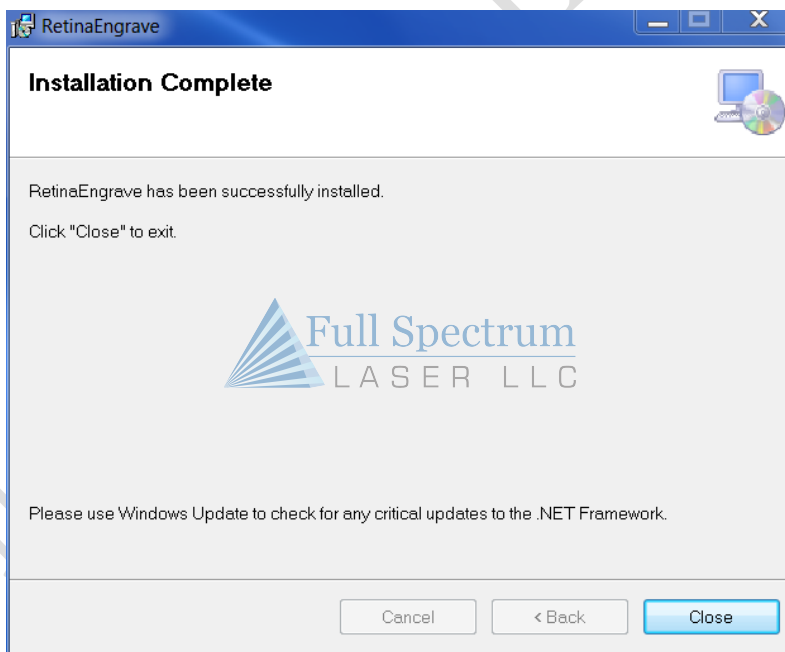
RetinaEngrave

Installation Complete

RetinaEngrave has been successfully installed.

Click "Close" to exit.

Full Spectrum
LASER LLC

Please use Windows Update to check for any critical updates to the .NET Framework.

Cancel

< Back

Close